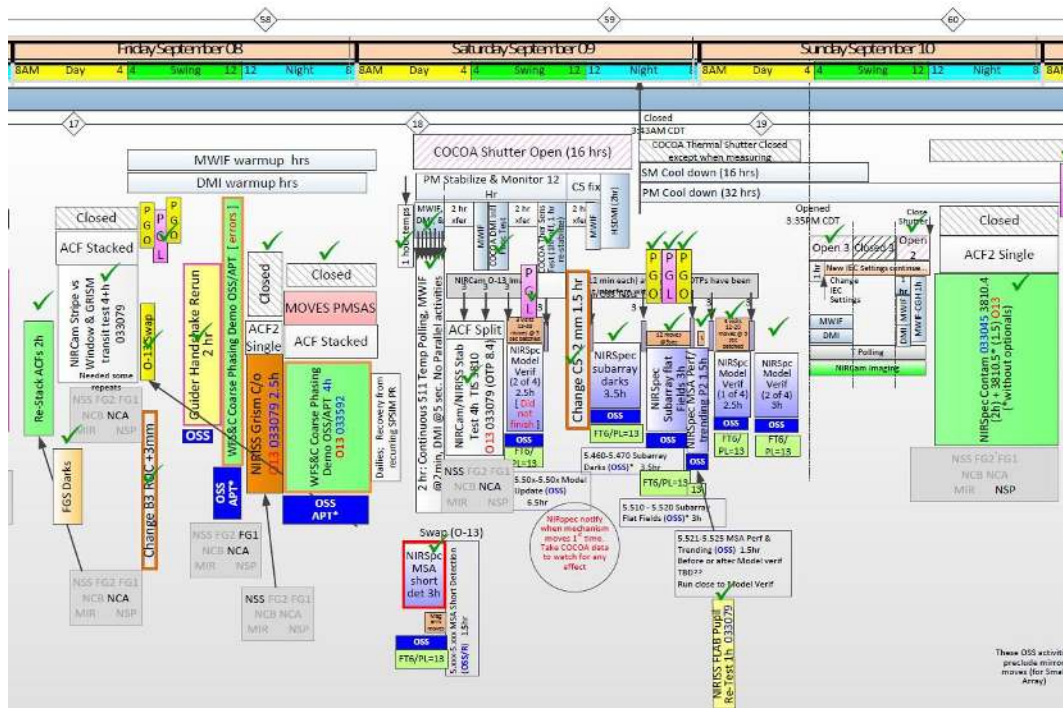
58
59
60
Friday September 08
Saturday September 09
Sunday September 10
8AM Day 4 4 Swing 12 12 Night 8 8AM Day 4 4 Swing 12 12 Night 8AM Day 4 4 Swing 12 12 Night 8 8AM
17
18
19
Closed
3:43AM CDT
COCOA Shutter Open (16 hrs)
COCOA Thermal Shutter Closed except when measuring
SM Cool down (16 hrs)
PM Cool down (32 hrs)
MWIF warmup hrs
DMI warmup hrs
PM Stabilize & Monitor 12 Hr
CS fix
Opened
3:35PM CDT
Close Shutter
Closed
ACF Stacked
Closed
Closed
MOVES PMSAS
ACF Stacked
ACF2 Single
ACF2 Single
Open 3
Closed 3
Open 2
P G O L
P G O L
WFS&C Coarse Phasing Demo OSS/APT [ errors ]
Guider Handshake Rerun 2 hr
O-13 Swap
NIRCam Stripe vs Window & GRISM transit test 4+h 033079
Needed some repeats
Re-Stack ACFs 2h
NSS FG2 FG1
NCB NCA
MIR NSP
FGS Darks
Change B3 RoC +3mm
OSS
OSS APT*
NIRISS Grism C/o O13 033079 2.5h
WFS&C Coarse Phasing Demo OSS/APT 4h O13 033592
OSS APT*
Dailies: Recovery from recurring SFSIM PR
NSS FG2 FG1
NCB NCA
MIR NSP
NSS FG2 FG1
NCB NCA
MIR NSP
NSS FG2 FG1
NCB NCA
MIR NSP
1 hour temp
MWIF DMI
2 hr xfer
2 hr xfer
2 hr: Continuous 511 Temp Polling, MWIF @2 min, DMI @5 sec. No Parallel activities
NIRCam O-13
ACF Split
NIRCam/NIRISS Stab Test 4h TIS 3810 O13 033079 (OTP 8.4)
P G O L
NIRSpec Model Verif (2 of 4) 2.5h [ Did not finish ]
OSS
FT6/PL=13
Change CS 2 mm 1.5 hr
P G O L
P G O L
NIRSpec subarray darks 3.5h
OSS
FT6/PL=13
NIRSpec Subarray flat Fields 3h
NIRSpec MSA Perf/trending P2 1.5h
NIRSpec Model Verif (1 of 4) 2.5h
OSS
FT6/PL=13
NIRSpec Model Verif (2 of 4) 3h
OSS
FT6/PL=13
5.50x-5.50x Model Update (OSS) 6.5hr
5.460-5.470 Subarray Darks (OSS)* 3.5hr
FT6/PL=13
5.510 - 5.520 Subarray Flat Fields (OSS)* 3h
NIRspec notify when mechanism moves 1st time. Take COCOA data to watch for any effect
5.521-5.525 MSA Perf & Trending (OSS) 1.5hr
Before or after Model verif TBD??
Run close to Model Verif
Swap (O-13)
NIRSpec MSA short det 3h
5.xxx-5.xxx MSA Short Detection (OSS/R) 13hr
OSS
FT6/PL=13
NIRISS FLAB Pupil Re-Test 1h 033079
New IEC Settings continue...
Change IEC Settings
MWIF
DMI
Polling
NIRCam imaging
DMI MWIF
MWIF-CGH
NIRSpec Contam 033045 3810.4 (2h) + 3810.5* (1.5) O13 (* without optionals)
NSS FG2 FG1
NCB NCA
MIR NSP
These OSS activities preclude mirror moves (for Small Array)